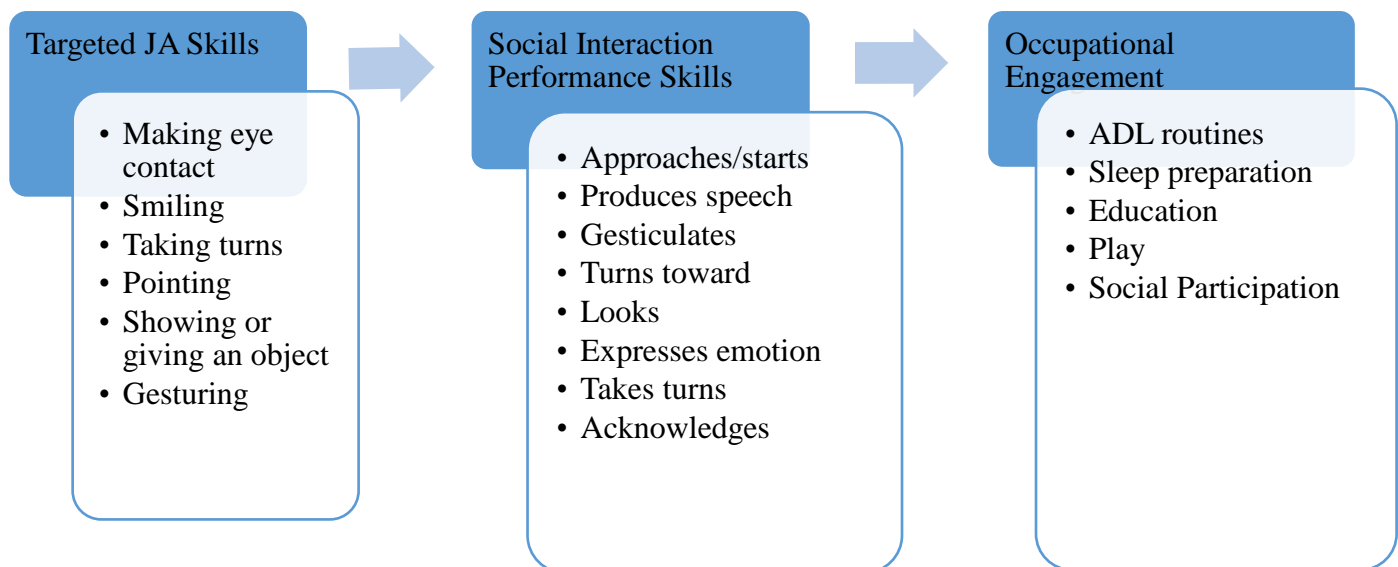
Targeted JA Skills

- Making eye contact
- Smiling
- Taking turns
- Pointing
- Showing or giving an object
- Gesturing

Social Interaction Performance Skills

- Approaches/starts
- Produces speech
- Gesticulates
- Turns toward
- Looks
- Expresses emotion
- Takes turns
- Acknowledges

Occupational Engagement

- ADL routines
- Sleep preparation
- Education
- Play
- Social Participation